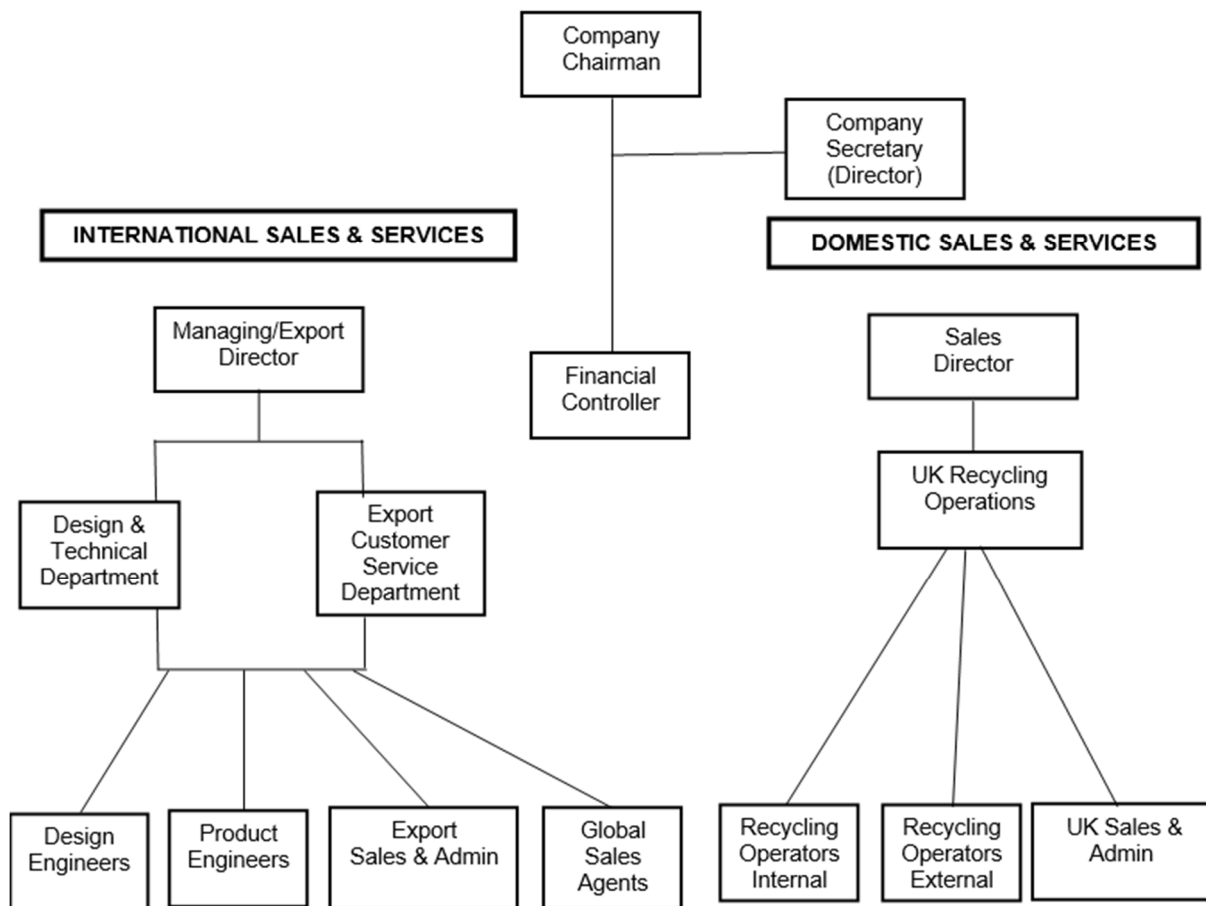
Company Chairman

Company Secretary (Director)

INTERNATIONAL SALES & SERVICES

DOMESTIC SALES & SERVICES

Managing/Export Director

Financial Controller

Sales Director

UK Recycling Operations

Design & Technical Department

Export Customer Service Department

Design Engineers

Product Engineers

Export Sales & Admin

Global Sales Agents

Recycling Operators Internal

Recycling Operators External

UK Sales & Admin